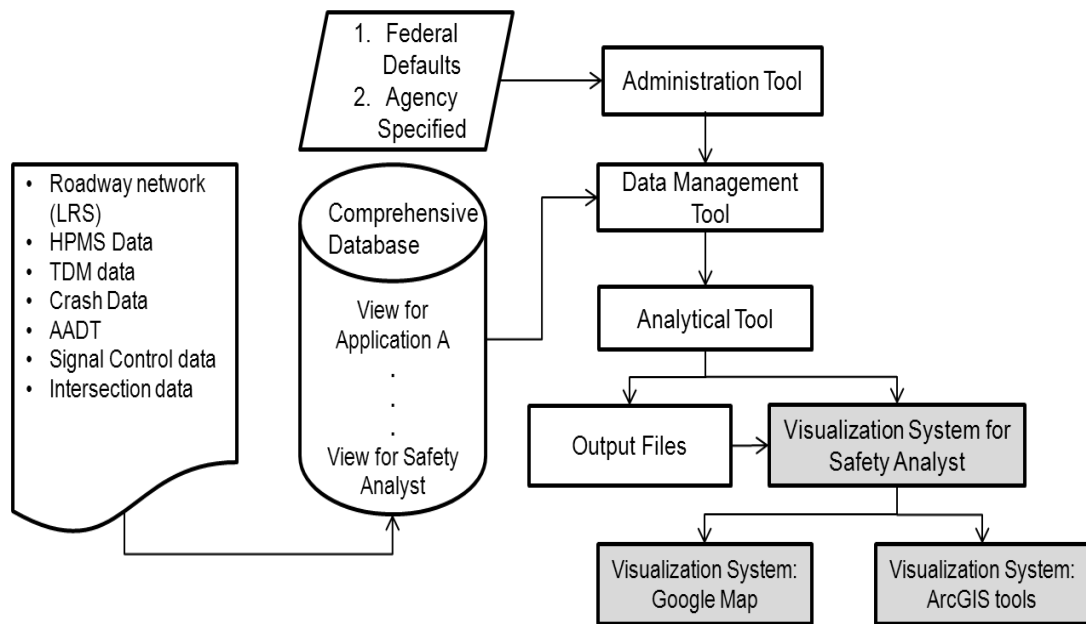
1. Federal Defaults
2. Agency Specified

Administration Tool

• Roadway network (LRS)
• HPMS Data
• TDM data
• Crash Data
• AADT
• Signal Control data
• Intersection data

Comprehensive Database

View for Application A
.
.
.
View for Safety Analyst

Data Management Tool

Analytical Tool

Output Files

Visualization System for Safety Analyst

Visualization System: Google Map

Visualization System: ArcGIS tools